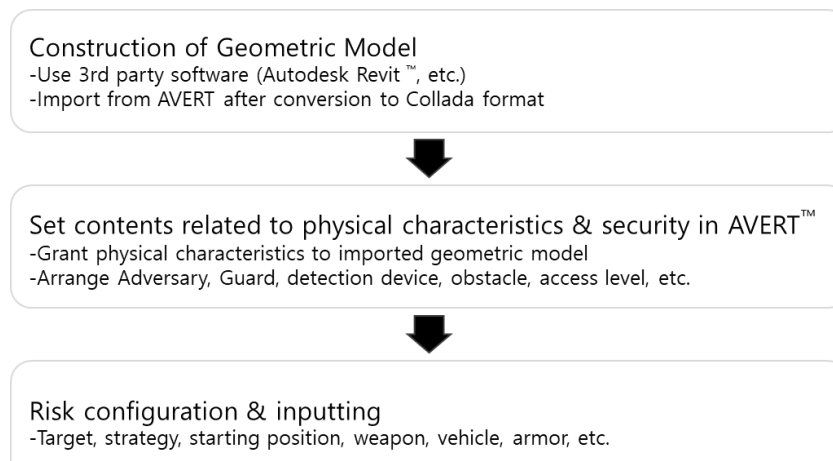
Construction of Geometric Model
-Use 3rd party software (Autodesk Revit ™, etc.)
-Import from AVERT after conversion to Collada format

Set contents related to physical characteristics & security in AVERT™
-Grant physical characteristics to imported geometric model
-Arrange Adversary, Guard, detection device, obstacle, access level, etc.

Risk configuration & inputting
-Target, strategy, starting position, weapon, vehicle, armor, etc.